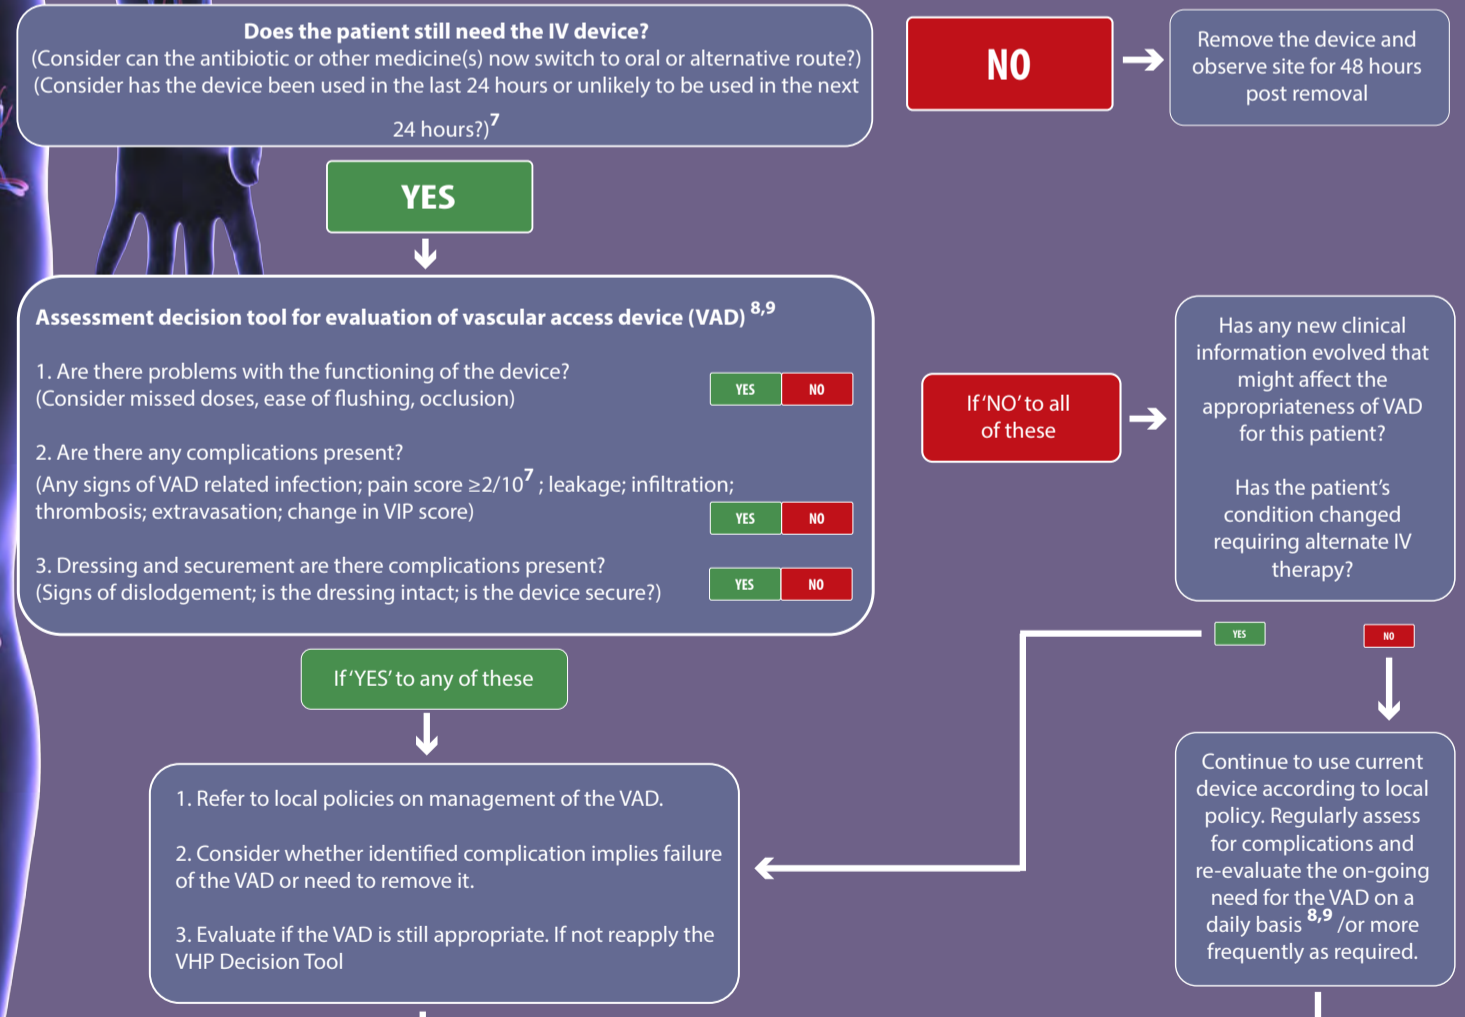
**Does the patient still need the IV device?**
(Consider can the antibiotic or other medicine(s) now switch to oral or alternative route?)
(Consider has the device been used in the last 24 hours or unlikely to be used in the next 24 hours?)$^7$

NO

Remove the device and observe site for 48 hours post removal

YES

**Assessment decision tool for evaluation of vascular access device (VAD)** $^{8,9}$

1. Are there problems with the functioning of the device?
(Consider missed doses, ease of flushing, occlusion)

YES NO

2. Are there any complications present?
(Any signs of VAD related infection; pain score $\geq 2/10^7$ ; leakage; infiltration; thrombosis; extravasation; change in VIP score)

YES NO

3. Dressing and securement are there complications present?
(Signs of dislodgement; is the dressing intact; is the device secure?)

YES NO

If 'NO' to all of these

Has any new clinical information evolved that might affect the appropriateness of VAD for this patient?

Has the patient's condition changed requiring alternate IV therapy?

YES NO

If 'YES' to any of these

1. Refer to local policies on management of the VAD.

2. Consider whether identified complication implies failure of the VAD or need to remove it.

3. Evaluate if the VAD is still appropriate. If not reapply the VHP Decision Tool

Continue to use current device according to local policy. Regularly assess for complications and re-evaluate the on-going need for the VAD on a daily basis $^{8,9}$ /or more frequently as required.